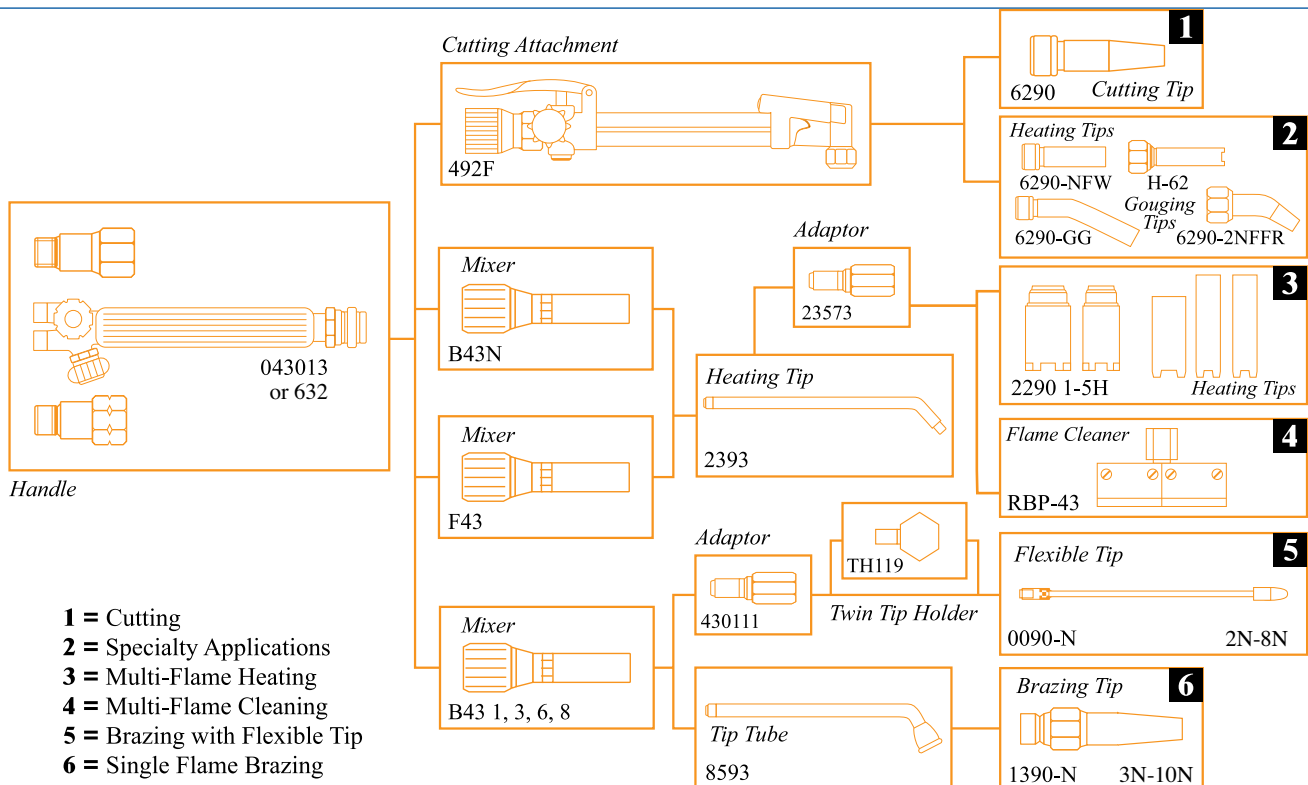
Cutting Attachment

492F

1

6290 Cutting Tip

2

Heating Tips

6290-NFW H-62

Gouging Tips

6290-GG 6290-2NFFR

Adaptor

23573

3

2290 1-5H Heating Tips

Mixer

B43N

Heating Tip

2393

043013 or 632

Handle

Mixer

F43

4

Flame Cleaner

RBP-43

Adaptor

430111

TH119

Twin Tip Holder

5

Flexible Tip

0090-N 2N-8N

Mixer

B43 1, 3, 6, 8

Tip Tube

8593

6

Brazing Tip

1390-N 3N-10N

1 = Cutting
2 = Specialty Applications
3 = Multi-Flame Heating
4 = Multi-Flame Cleaning
5 = Brazing with Flexible Tip
6 = Single Flame Brazing